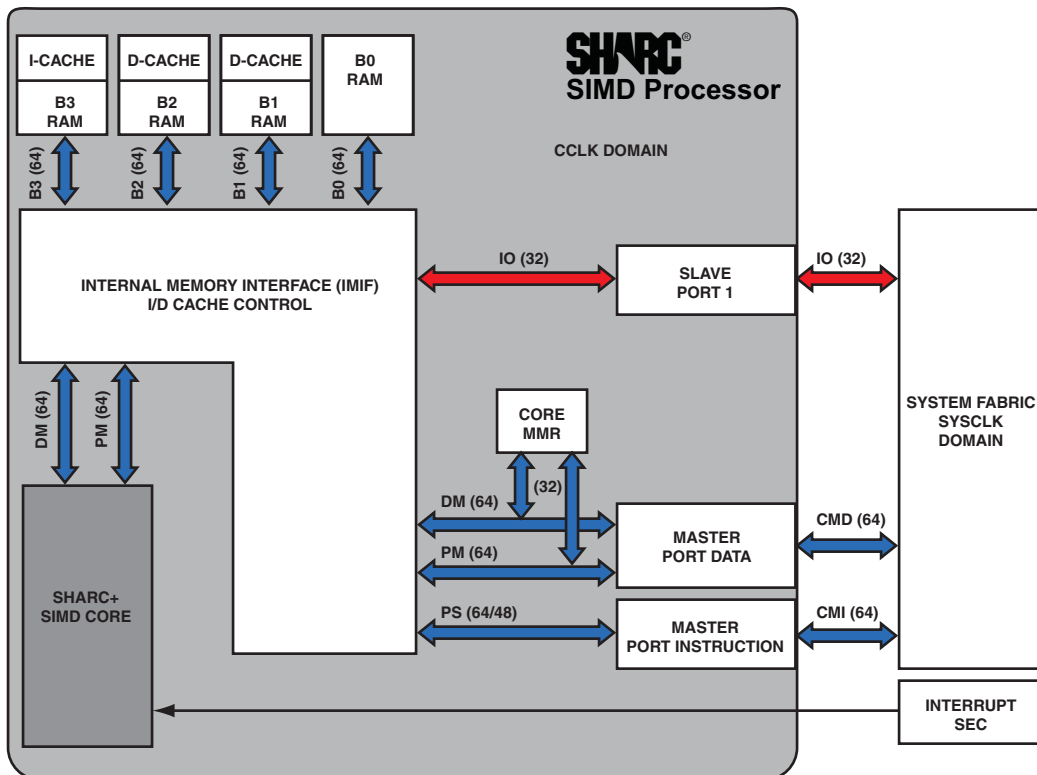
I-CACHE
B3 RAM

D-CACHE
B2 RAM

D-CACHE
B1 RAM

B0 RAM

SHARC®
SIMD Processor

CCLK DOMAIN

B3 (64)
B2 (64)
B1 (64)
B0 (64)

INTERNAL MEMORY INTERFACE (IMIF)
I/D CACHE CONTROL

IO (32)

SLAVE PORT 1

IO (32)

SYSTEM FABRIC SYSCLK DOMAIN

DM (64)
PM (64)

CORE MMR

(32)

DM (64)

MASTER PORT DATA

CMD (64)

PM (64)

SHARC+ SIMD CORE

PS (64/48)

MASTER PORT INSTRUCTION

CMI (64)

INTERRUPT SEC